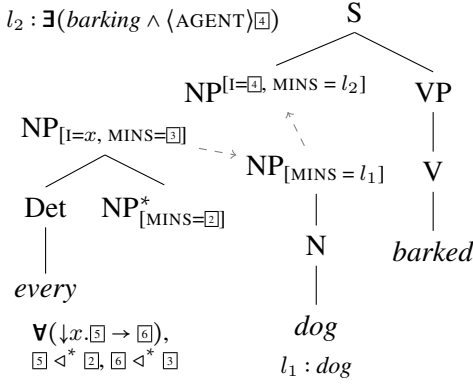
$l_2 : \exists(barking \wedge \langle \text{AGENT} \rangle \boxed{4})$

S

$NP^{[I=\boxed{4},\ MINS = l_2]}$

VP

$NP_{[I=x,\ MINS=\boxed{3}]}$

$NP_{[MINS = l_1]}$

V

Det

$NP^{*}_{[MINS=\boxed{2}]}$

N

barked

every

dog

$\forall(\downarrow x.\boxed{5} \rightarrow \boxed{6}),$
$\boxed{5} \triangleleft^{*} \boxed{2}, \boxed{6} \triangleleft^{*} \boxed{3}$

$l_1 : dog$